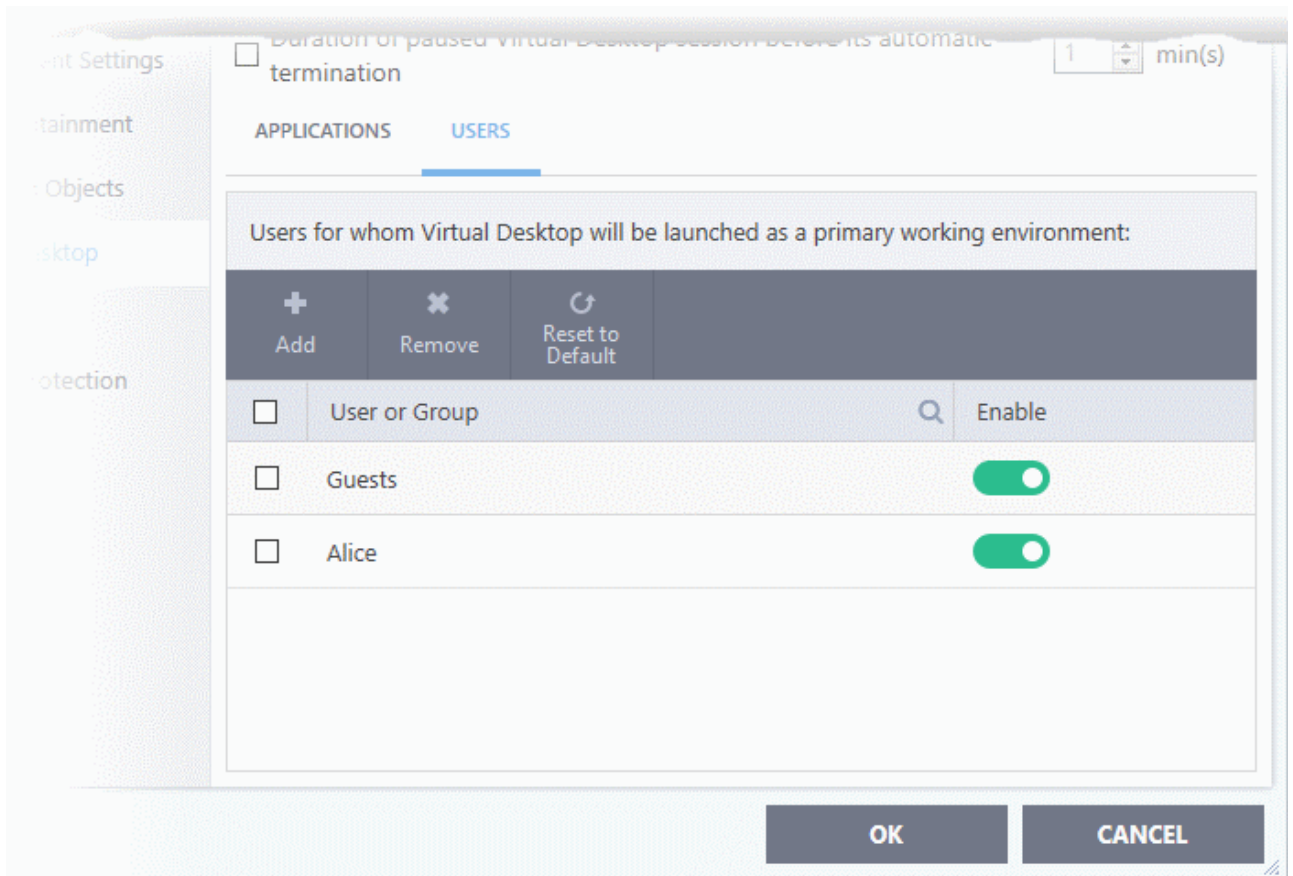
ent Settings
tainment
Objects
sktop
otection

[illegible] termination

1 min(s)

APPLICATIONS USERS

Users for whom Virtual Desktop will be launched as a primary working environment:

Add
Remove
Reset to Default

| | User or Group | Enable |
|---|---|---|
| | Guests | |
| | Alice | |

OK
CANCEL